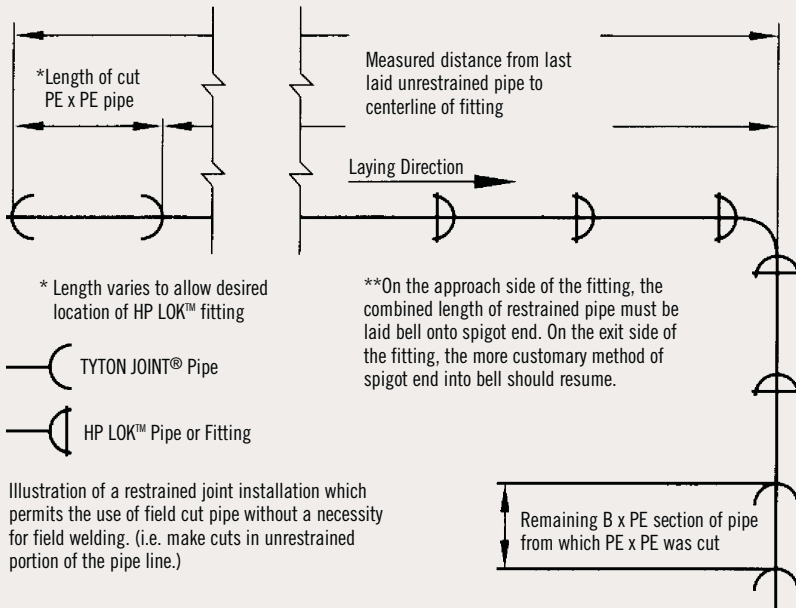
*Length of cut PE x PE pipe

Measured distance from last laid unrestrained pipe to centerline of fitting

Laying Direction

* Length varies to allow desired location of HP LOK™ fitting

**On the approach side of the fitting, the combined length of restrained pipe must be laid bell onto spigot end. On the exit side of the fitting, the more customary method of spigot end into bell should resume.

TYTON JOINT® Pipe

HP LOK™ Pipe or Fitting

Illustration of a restrained joint installation which permits the use of field cut pipe without a necessity for field welding. (i.e. make cuts in unrestrained portion of the pipe line.)

Remaining B x PE section of pipe from which PE x PE was cut